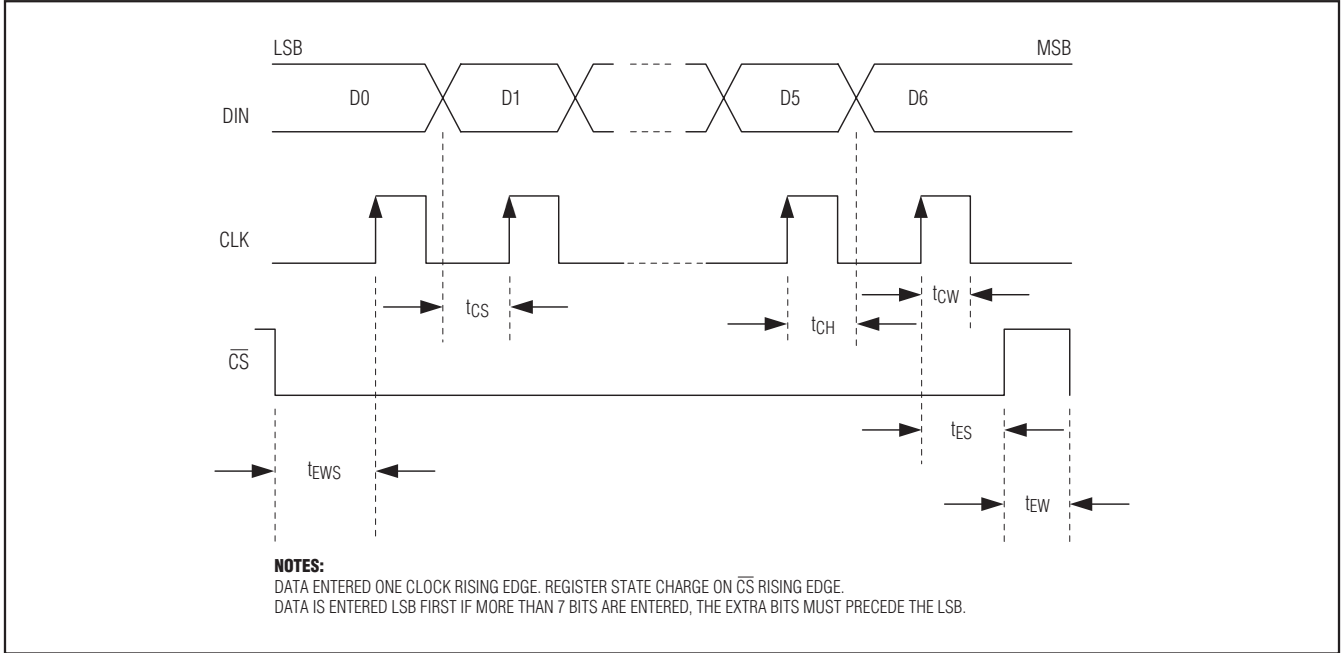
LSB

MSB

DIN

D0

D1

D5

D6

CLK

$t_{CS}$

$t_{CH}$

$t_{CW}$

$\overline{CS}$

$t_{ES}$

$t_{EWS}$

$t_{EW}$

NOTES:
DATA ENTERED ONE CLOCK RISING EDGE. REGISTER STATE CHARGE ON $\overline{CS}$ RISING EDGE.
DATA IS ENTERED LSB FIRST IF MORE THAN 7 BITS ARE ENTERED, THE EXTRA BITS MUST PRECEDE THE LSB.